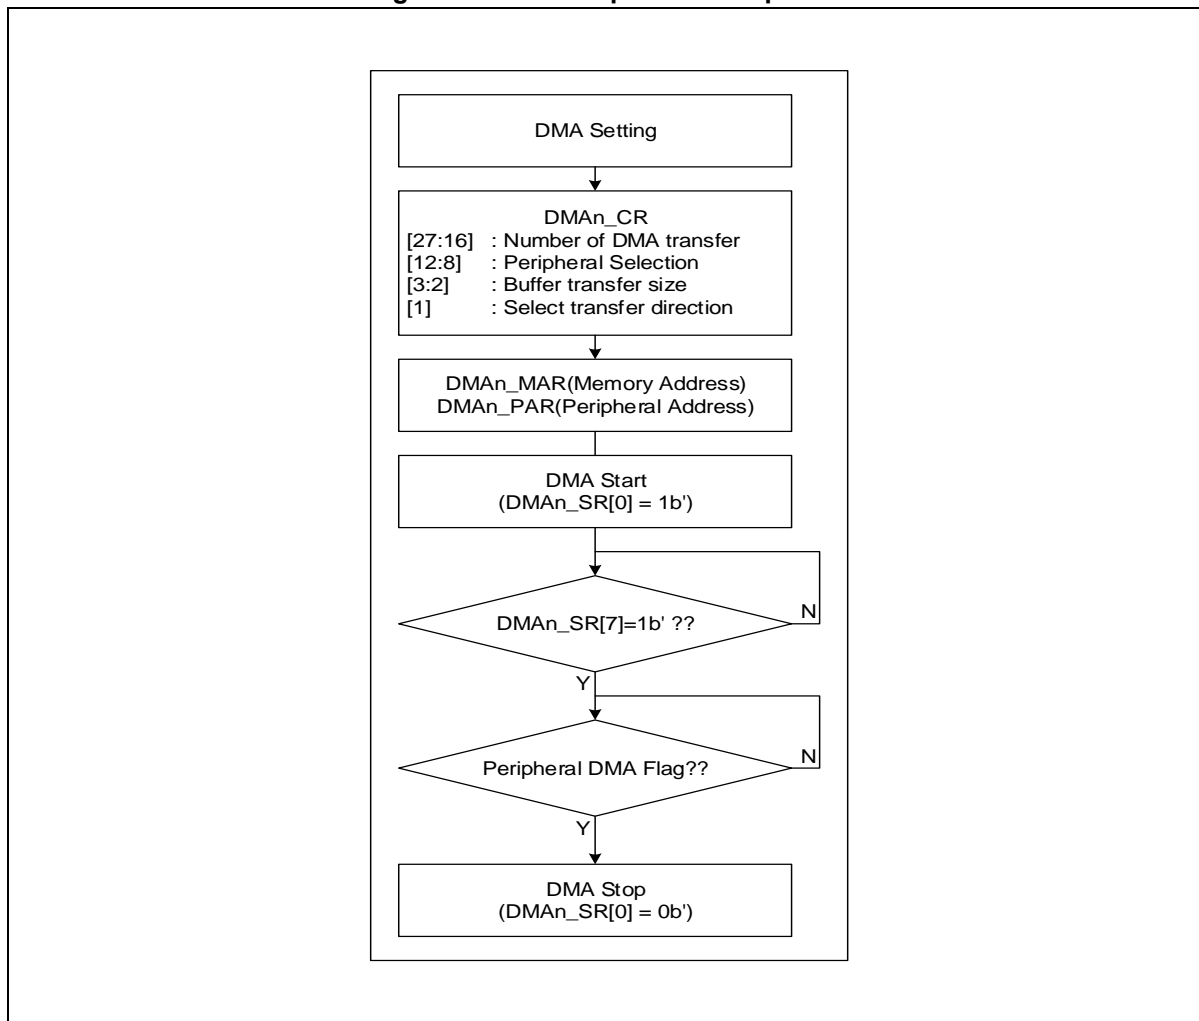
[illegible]

DMA Setting

DMAn_CR
[27:16] : Number of DMA transfer
[12:8] : Peripheral Selection
[3:2] : Buffer transfer size
[1] : Select transfer direction

DMAn_MAR(Memory Address)
DMAn_PAR(Peripheral Address)

DMA Start
(DMAn_SR[0] = 1b')

DMAn_SR[7]=1b' ??

N

Y

Peripheral DMA Flag??

N

Y

DMA Stop
(DMAn_SR[0] = 0b')